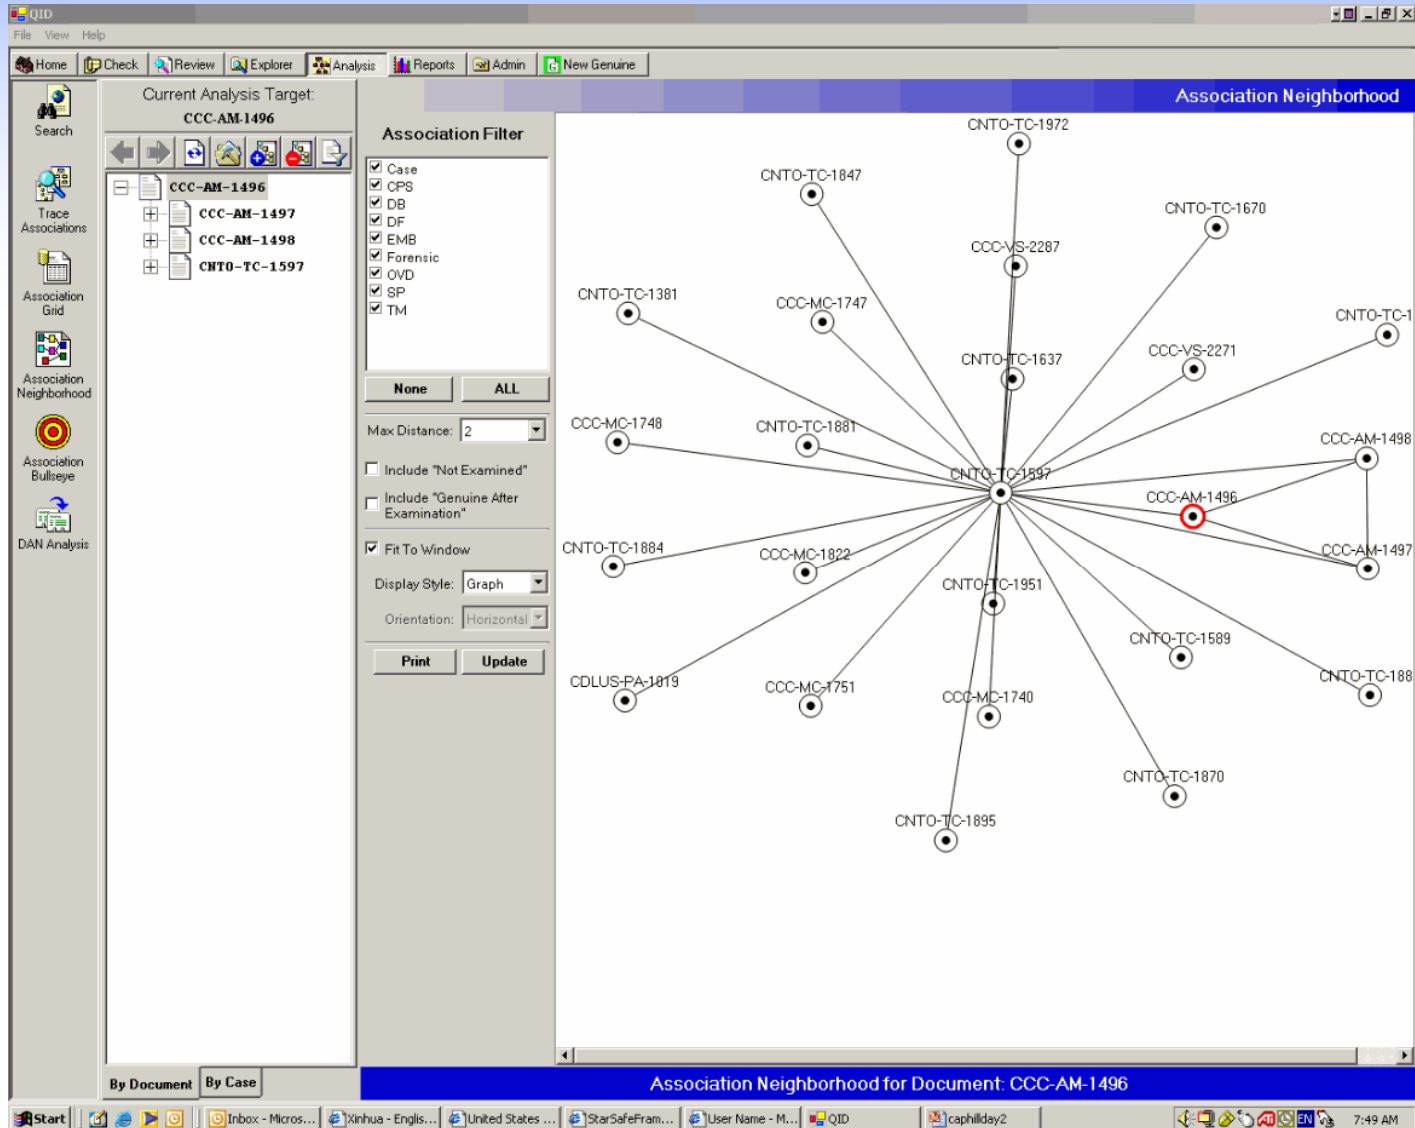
QID
File View Help
Home Check Review Explorer Analysis Reports Admin New Genuine

Search
Trace Associations
Association Grid
Association Neighborhood
Association Bullseye
DAN Analysis

Current Analysis Target:
CCC-AM-1496

CCC-AM-1496
CCC-AM-1497
CCC-AM-1498
CNTO-TC-1597

By Document By Case

Association Filter
Case
CPS
DB
DF
EMB
Forensic
OVD
SP
TM
None ALL
Max Distance: 2
Include "Not Examined"
Include "Genuine After Examination"
Fit To Window
Display Style: Graph
Orientation: Horizontal
Print Update

Association Neighborhood

CNTO-TC-1972
CNTO-TC-1847
CNTO-TC-1670
CCC-VS-2287
CNTO-TC-1381
CCC-MC-1747
CNTO-TC-1
CNTO-TC-1637
CCC-VS-2271
CCC-MC-1748
CNTO-TC-1881
CCC-AM-1498
CNTO-TC-1597
CCC-AM-1496
CNTO-TC-1884
CCC-MC-1822
CCC-AM-1497
CNTO-TC-1951
CNTO-TC-1589
CDLUS-PA-1019
CCC-MC-1751
CCC-MC-1740
CNTO-TC-188
CNTO-TC-1870
CNTO-TC-1895

Association Neighborhood for Document: CCC-AM-1496

Start Inbox - Micros... Xinhua - Englis... United States ... StarSafeFram... User Name - M... QID caphillday2 EN 7:49 AM